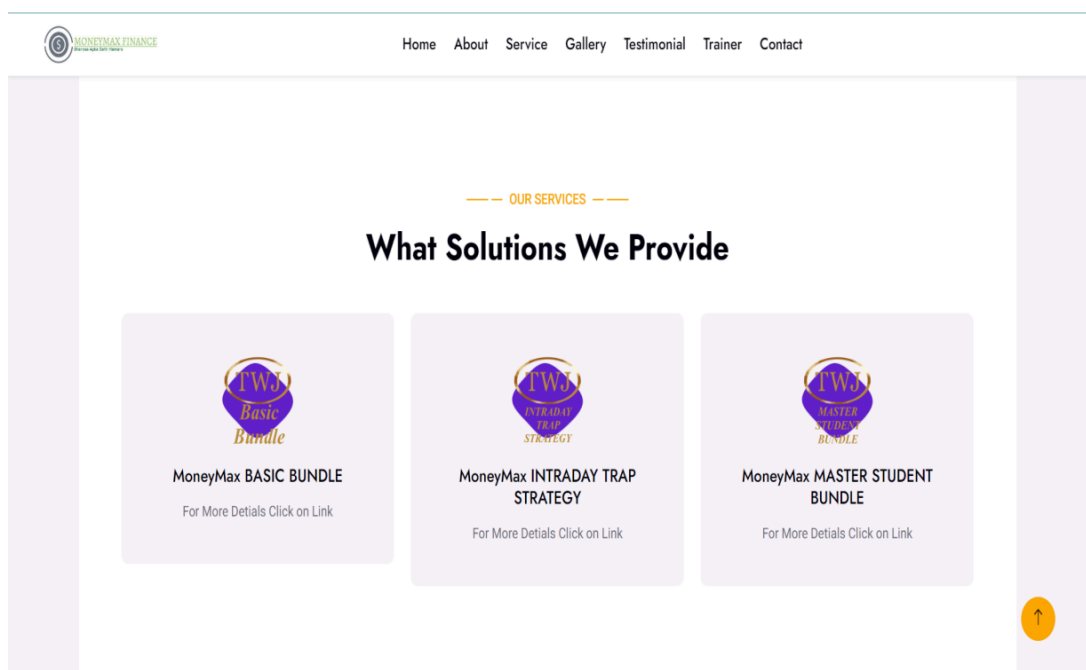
MONEYMAX FINANCE
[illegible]

Home About Service Gallery Testimonial Trainer Contact

OUR SERVICES

What Solutions We Provide

TWJ
Basic
Bundle

MoneyMax BASIC BUNDLE

For More Detials Click on Link

TWJ
INTRADAY
TRAP
STRATEGY

MoneyMax INTRADAY TRAP STRATEGY

For More Detials Click on Link

TWJ
MASTER
STUDENT
BUNDLE

MoneyMax MASTER STUDENT BUNDLE

For More Detials Click on Link